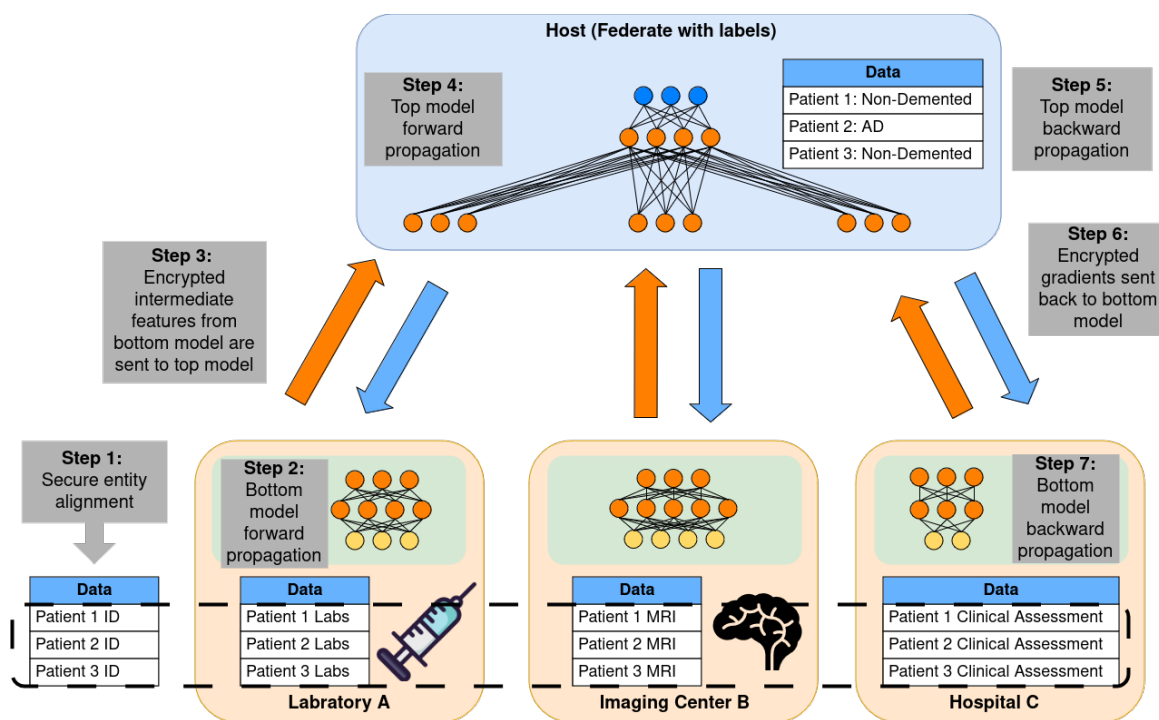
Host (Federate with labels)

Step 4:
Top model forward propagation

| Data |
|---|
| Patient 1: Non-Demented |
| Patient 2: AD |
| Patient 3: Non-Demented |

Step 5:
Top model backward propagation

Step 3:
Encrypted intermediate features from bottom model are sent to top model

Step 6:
Encrypted gradients sent back to bottom model

Step 1:
Secure entity alignment

| Data |
|---|
| Patient 1 ID |
| Patient 2 ID |
| Patient 3 ID |

Step 2:
Bottom model forward propagation

| Data |
|---|
| Patient 1 Labs |
| Patient 2 Labs |
| Patient 3 Labs |

Laboratory A

| Data |
|---|
| Patient 1 MRI |
| Patient 2 MRI |
| Patient 3 MRI |

Imaging Center B

Step 7:
Bottom model backward propagation

| Data |
|---|
| Patient 1 Clinical Assessment |
| Patient 2 Clinical Assessment |
| Patient 3 Clinical Assessment |

Hospital C